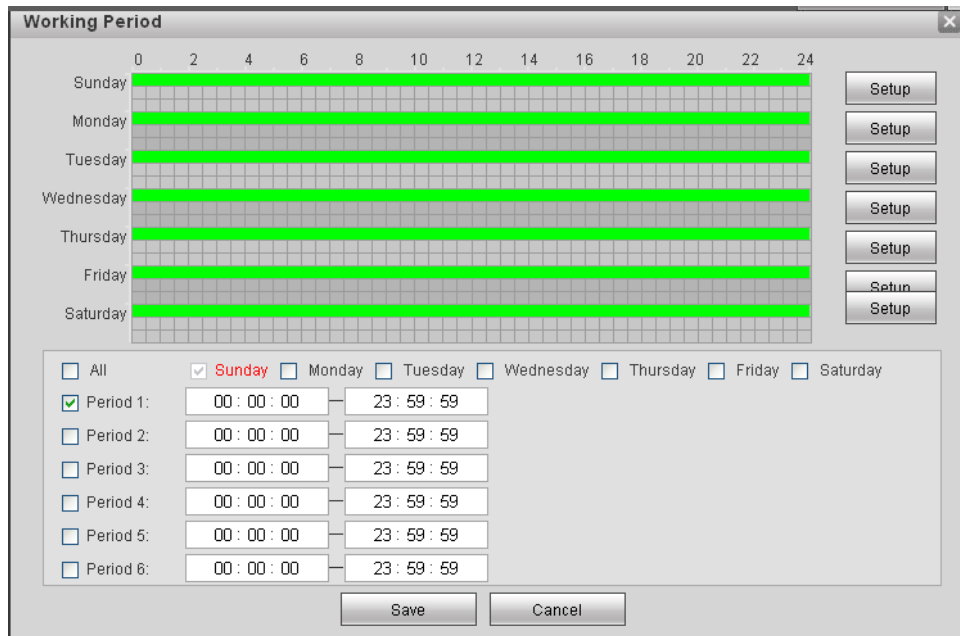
Working Period

0 2 4 6 8 10 12 14 16 18 20 22 24

Sunday
Monday
Tuesday
Wednesday
Thursday
Friday
Saturday

Setup
Setup
Setup
Setup
Setup
Setup
Setup

All Sunday Monday Tuesday Wednesday Thursday Friday Saturday

| | | | |
|---|---|---|---|
| Period 1: | 00 : 00 : 00 | — | 23 : 59 : 59 |
| Period 2: | 00 : 00 : 00 | — | 23 : 59 : 59 |
| Period 3: | 00 : 00 : 00 | — | 23 : 59 : 59 |
| Period 4: | 00 : 00 : 00 | — | 23 : 59 : 59 |
| Period 5: | 00 : 00 : 00 | — | 23 : 59 : 59 |
| Period 6: | 00 : 00 : 00 | — | 23 : 59 : 59 |

Save Cancel